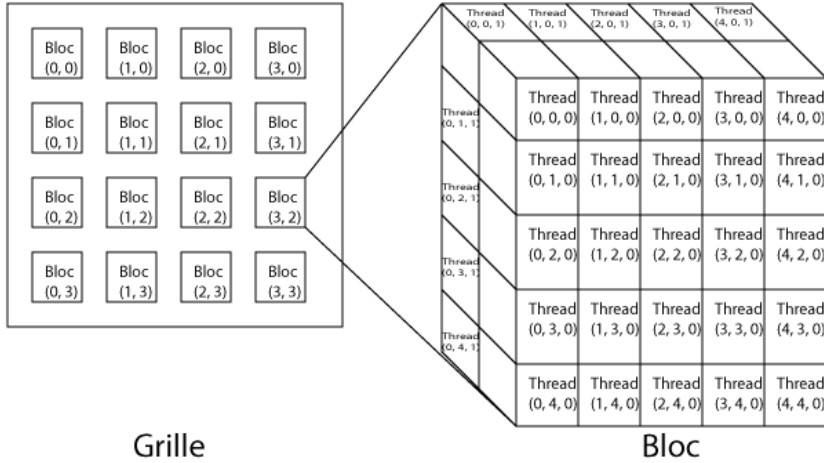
Bloc (0, 0)
Bloc (1, 0)
Bloc (2, 0)
Bloc (3, 0)

Bloc (0, 1)
Bloc (1, 1)
Bloc (2, 1)
Bloc (3, 1)

Bloc (0, 2)
Bloc (1, 2)
Bloc (2, 2)
Bloc (3, 2)

Bloc (0, 3)
Bloc (1, 3)
Bloc (2, 3)
Bloc (3, 3)

Grille

Thread (0, 0, 1)
Thread (1, 0, 1)
Thread (2, 0, 1)
Thread (3, 0, 1)
Thread (4, 0, 1)

Thread (0, 1, 1)
Thread (0, 2, 1)
Thread (0, 3, 1)
Thread (0, 4, 1)

| Thread (0, 0, 0) | Thread (1, 0, 0) | Thread (2, 0, 0) | Thread (3, 0, 0) | Thread (4, 0, 0) |
|---|---|---|---|---|
| Thread (0, 1, 0) | Thread (1, 1, 0) | Thread (2, 1, 0) | Thread (3, 1, 0) | Thread (4, 1, 0) |
| Thread (0, 2, 0) | Thread (1, 2, 0) | Thread (2, 2, 0) | Thread (3, 2, 0) | Thread (4, 2, 0) |
| Thread (0, 3, 0) | Thread (1, 3, 0) | Thread (2, 3, 0) | Thread (3, 3, 0) | Thread (4, 3, 0) |
| Thread (0, 4, 0) | Thread (1, 4, 0) | Thread (2, 4, 0) | Thread (3, 4, 0) | Thread (4, 4, 0) |

Bloc